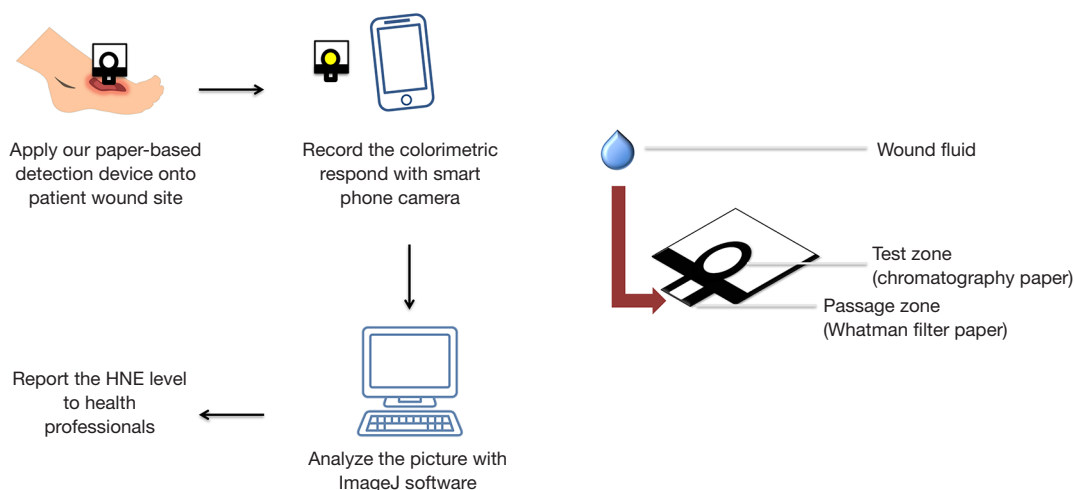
Apply our paper-based detection device onto patient wound site

Record the colorimetric respond with smart phone camera

Wound fluid

Test zone (chromatography paper)

Passage zone (Whatman filter paper)

Report the HNE level to health professionals

Analyze the picture with ImageJ software